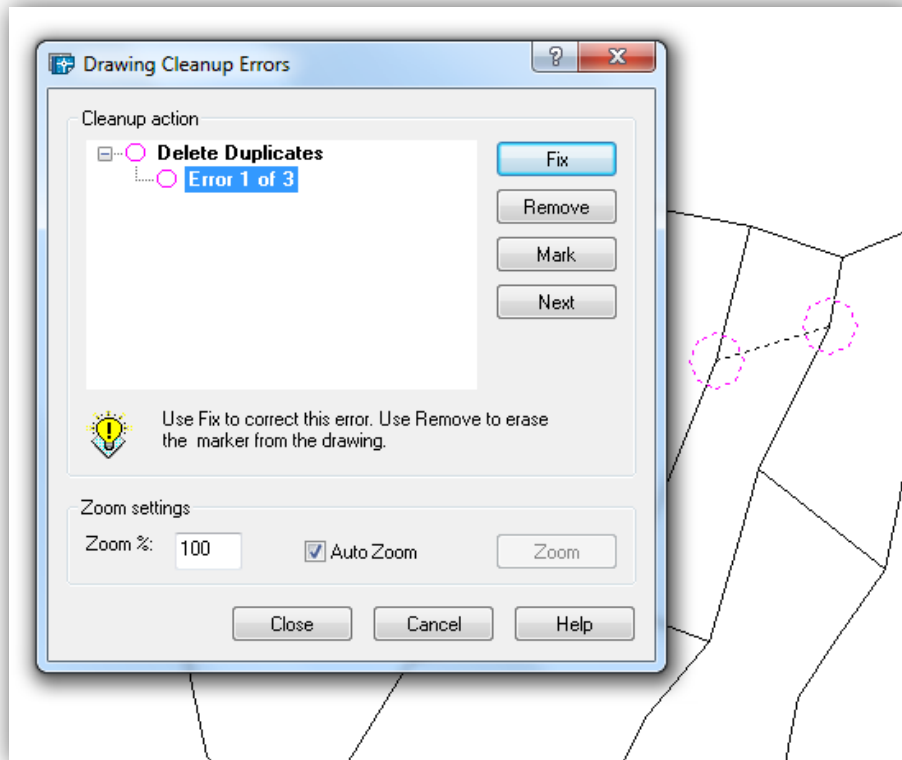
Drawing Cleanup Errors

?

X

Cleanup action

Delete Duplicates

Error 1 of 3

Fix

Remove

Mark

Next

Use Fix to correct this error. Use Remove to erase the marker from the drawing.

Zoom settings

Zoom %:

100

Auto Zoom

Zoom

Close

Cancel

Help